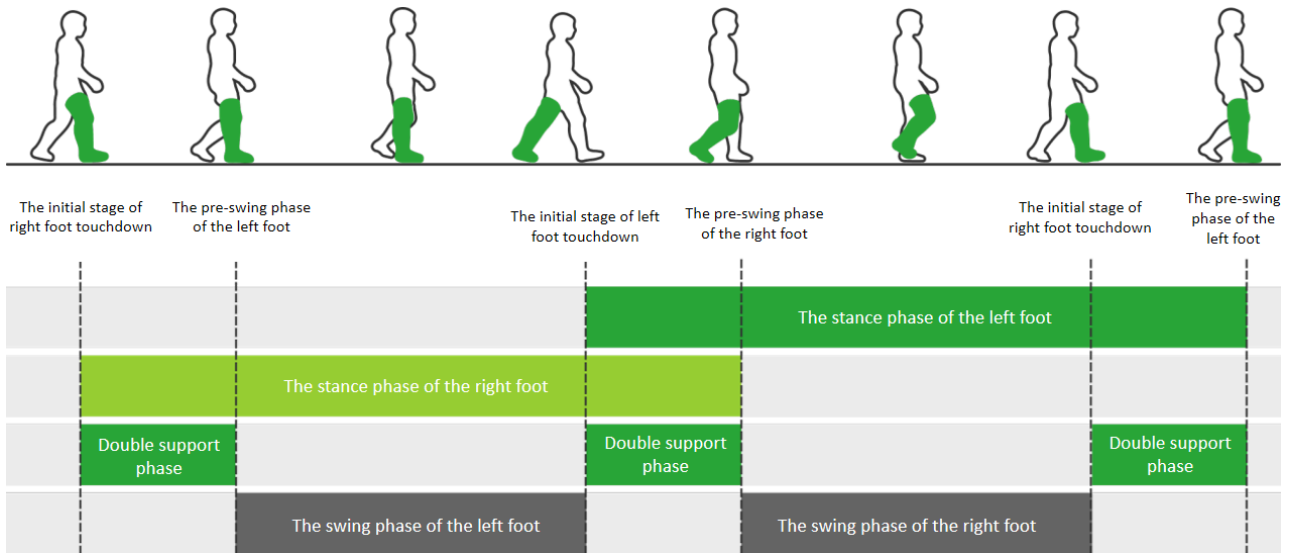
The initial stage of right foot touchdown

The pre-swing phase of the left foot

The initial stage of left foot touchdown

The pre-swing phase of the right foot

The initial stage of right foot touchdown

The pre-swing phase of the left foot

The stance phase of the left foot

The stance phase of the right foot

Double support phase

Double support phase

Double support phase

The swing phase of the left foot

The swing phase of the right foot